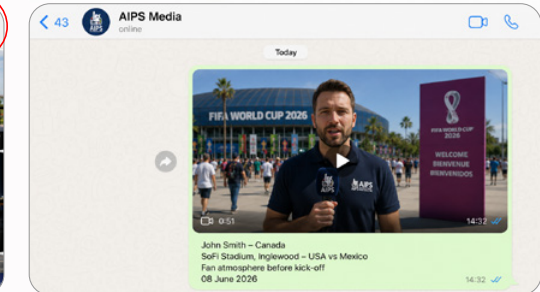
43
AIPS Media
online

Today

FIFA WORLD CUP 2026

WELCOME
BIENVENUE
BIENVENIDOS

AIPS

0:51
14:32

John Smith – Canada
SoFi Stadium, Inglewood – USA vs Mexico
Fan atmosphere before kick-off
08 June 2026
14:32